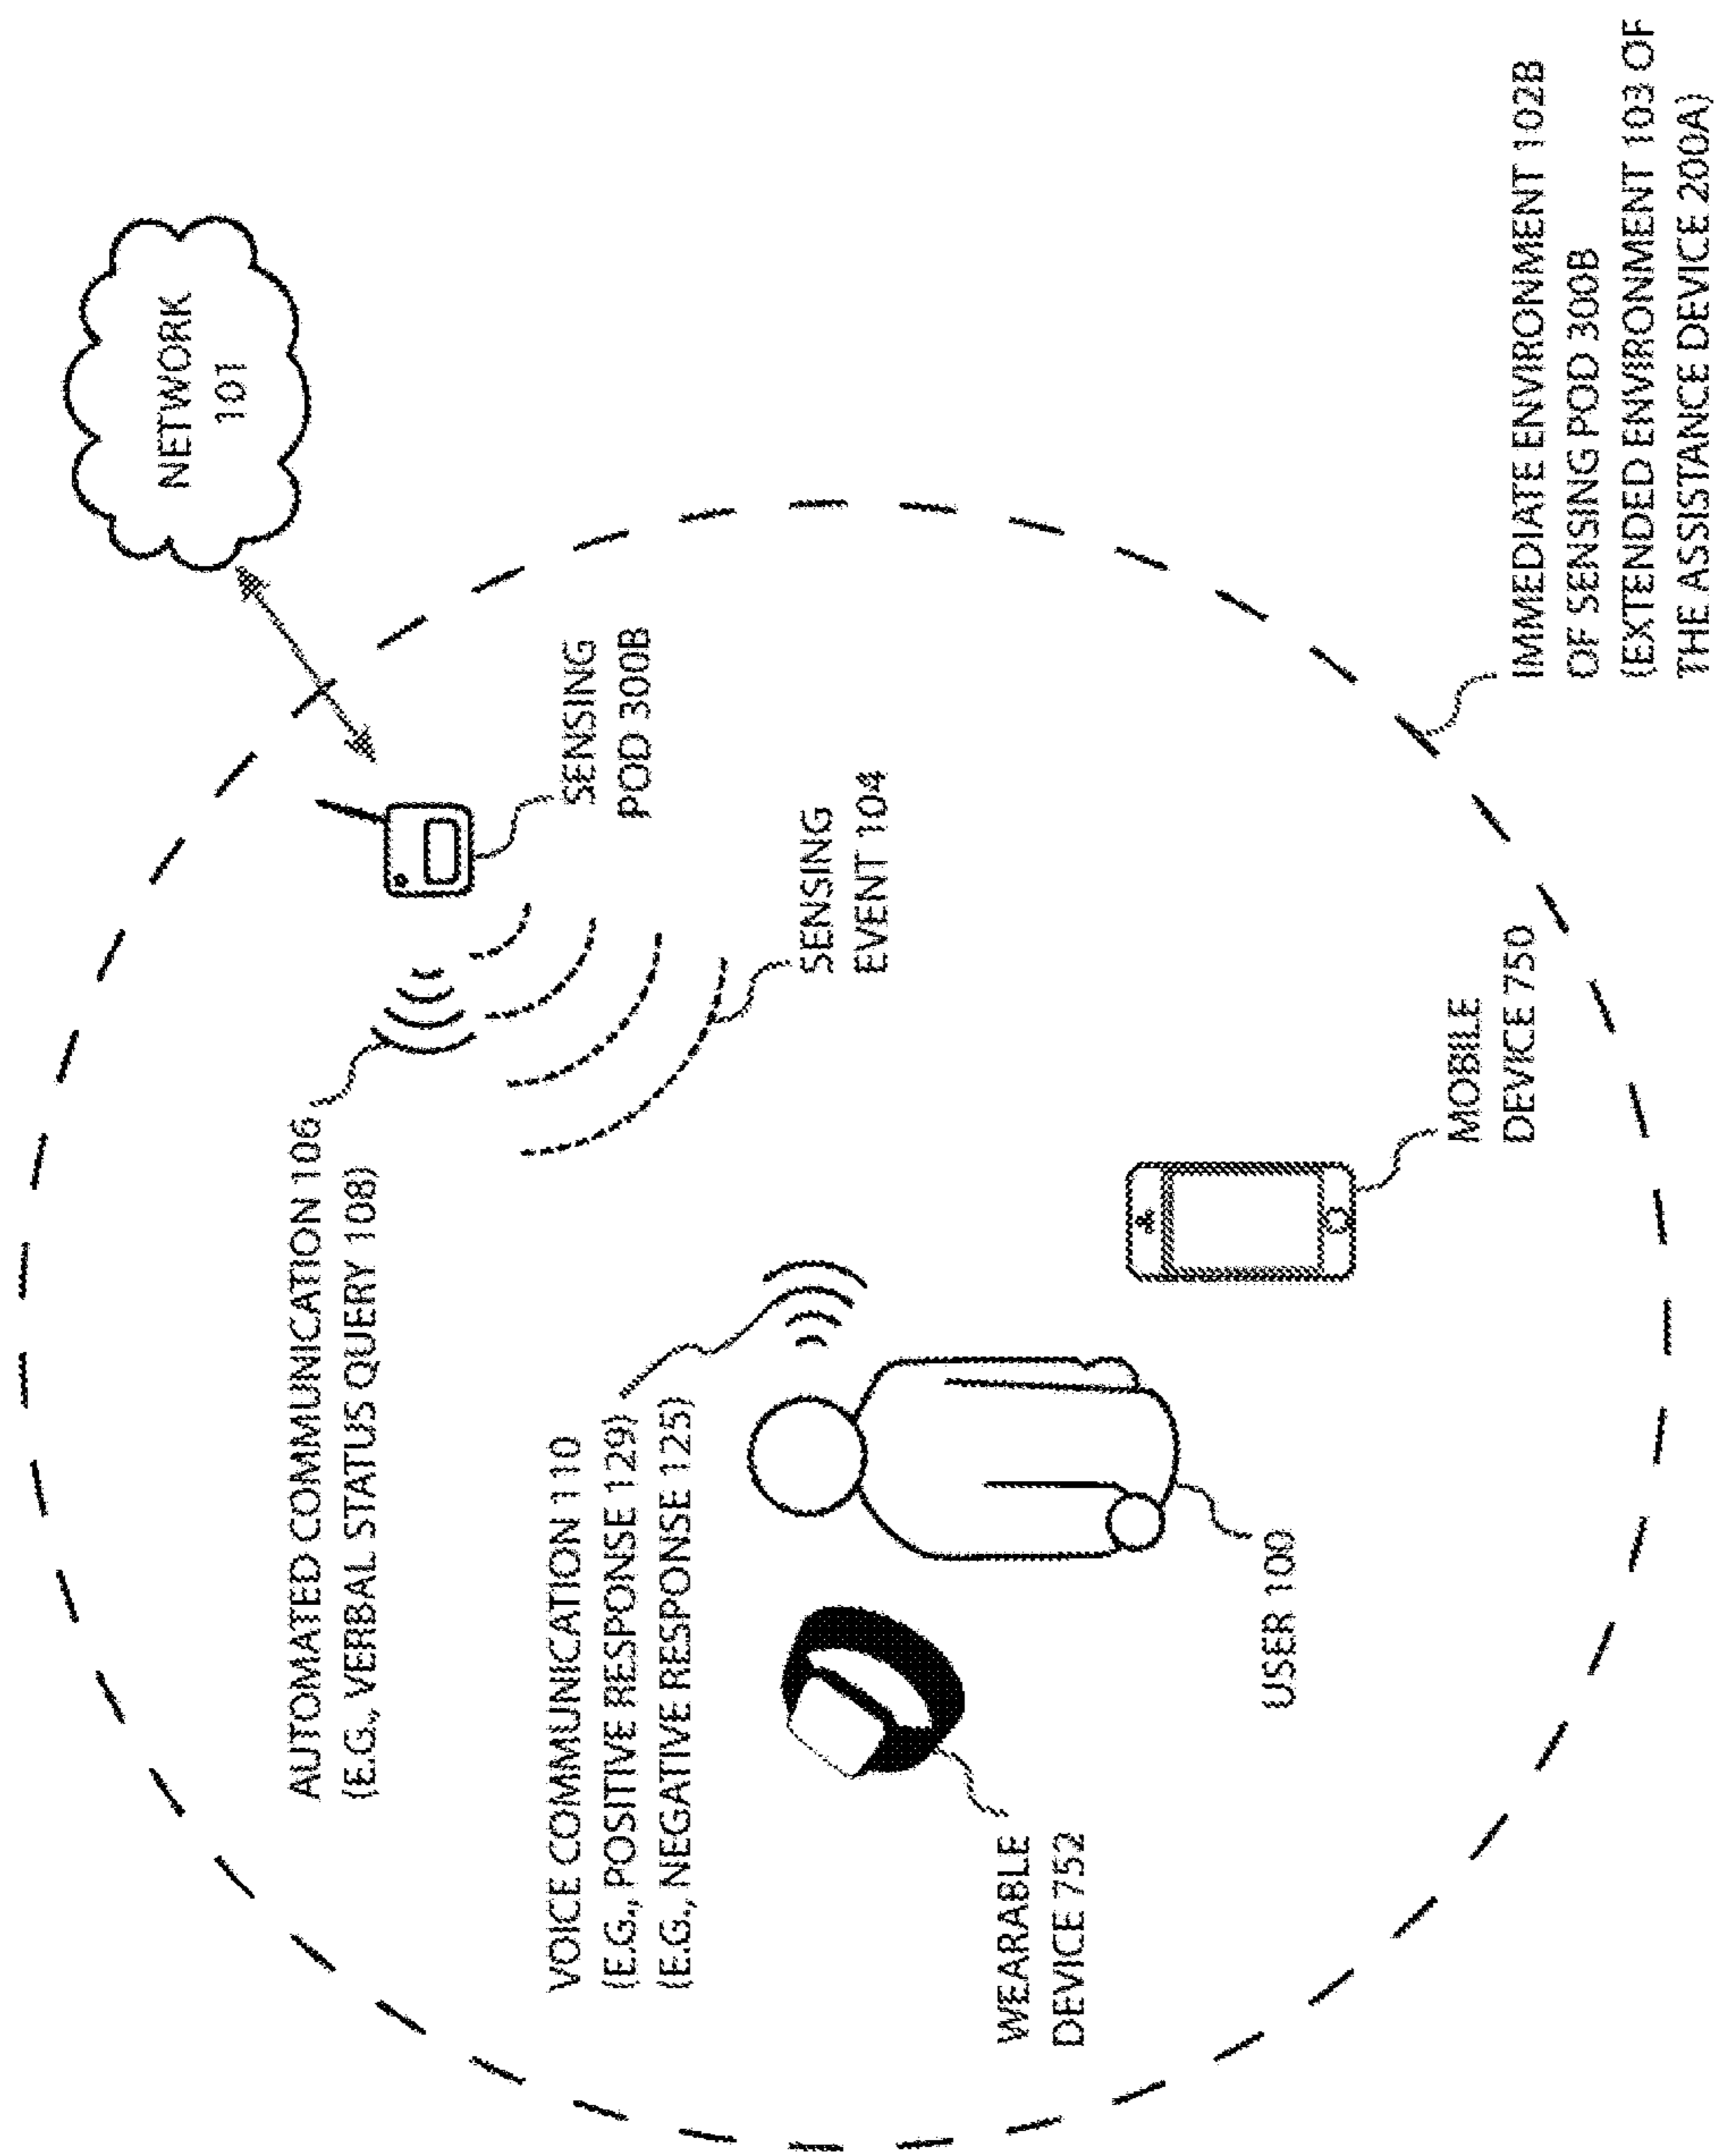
NETWORK
101

SENSING
POD 300B

SENSING
EVENT 104

AUTOMATED COMMUNICATION 106
(E.G., VERBAL STATUS QUERY 108)

IMMEDIATE ENVIRONMENT 102B
OF SENSING POD 300B
(EXTENDED ENVIRONMENT 103 OF
THE ASSISTANCE DEVICE 200A)

MOBILE
DEVICE 750

VOICE COMMUNICATION 110
(E.G., POSITIVE RESPONSE 129)
(E.G., NEGATIVE RESPONSE 125)

USER 100

WEARABLE
DEVICE 752